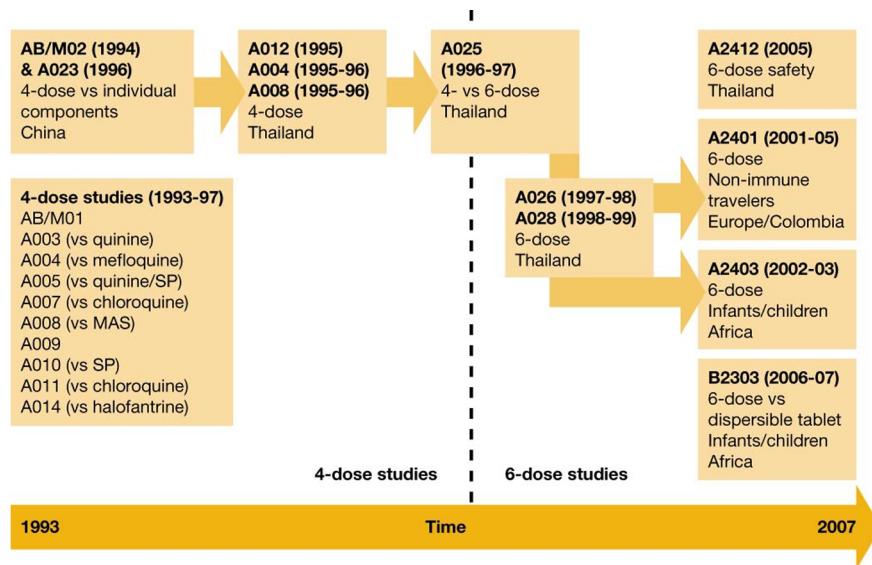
AB/M02 (1994)
& A023 (1996)
4-dose vs individual components
China

A012 (1995)
A004 (1995-96)
A008 (1995-96)
4-dose
Thailand

A025
(1996-97)
4- vs 6-dose
Thailand

A2412 (2005)
6-dose safety
Thailand

4-dose studies (1993-97)
AB/M01
A003 (vs quinine)
A004 (vs mefloquine)
A005 (vs quinine/SP)
A007 (vs chloroquine)
A008 (vs MAS)
A009
A010 (vs SP)
A011 (vs chloroquine)
A014 (vs halofantrine)

A026 (1997-98)
A028 (1998-99)
6-dose
Thailand

A2401 (2001-05)
6-dose
Non-immune travelers
Europe/Colombia

A2403 (2002-03)
6-dose
Infants/children
Africa

B2303 (2006-07)
6-dose vs dispersible tablet
Infants/children
Africa

4-dose studies

6-dose studies

1993

Time

2007